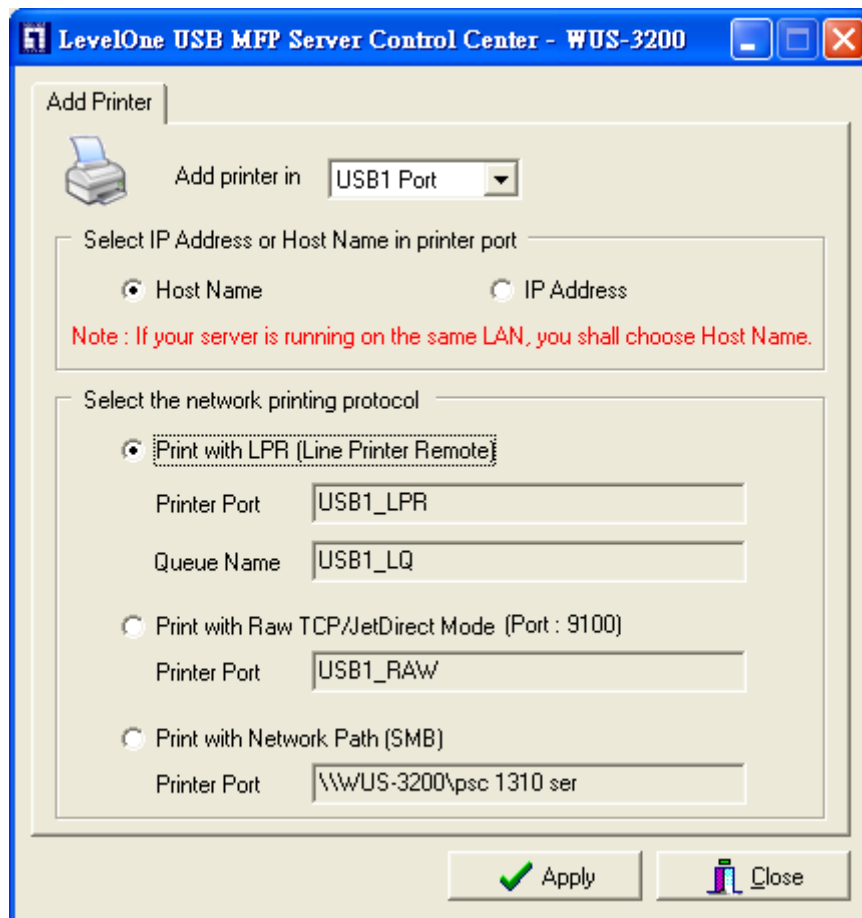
LevelOne USB MFP Server Control Center - WUS-3200

Add Printer

Add printer in USB1 Port

Select IP Address or Host Name in printer port

Host Name

IP Address

Note : If your server is running on the same LAN, you shall choose Host Name.

Select the network printing protocol

Print with LPR (Line Printer Remote)

Printer Port USB1_LPR

Queue Name USB1_LQ

Print with Raw TCP/JetDirect Mode (Port : 9100)

Printer Port USB1_RAW

Print with Network Path (SMB)

Printer Port \\WUS-3200\psc 1310 ser

Apply

Close